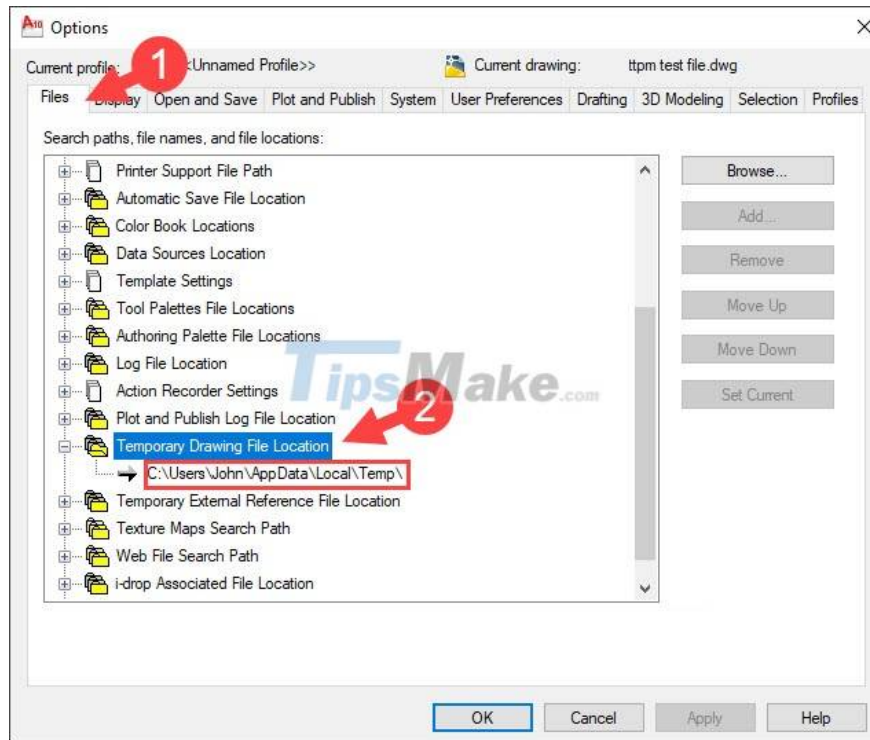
Options

Current profile: 1 <<Unnamed Profile>> Current drawing: ttpm test file.dwg

Files | Display | Open and Save | Plot and Publish | System | User Preferences | Drafting | 3D Modeling | Selection | Profiles

Search paths, file names, and file locations:

Printer Support File Path
Automatic Save File Location
Color Book Locations
Data Sources Location
Template Settings
Tool Palettes File Locations
Authoring Palette File Locations
Log File Location
Action Recorder Settings
Plot and Publish Log File Location
Temporary Drawing File Location
C:\Users\John\AppData\Local\Temp\
Temporary External Reference File Location
Texture Maps Search Path
Web File Search Path
i-drop Associated File Location

2

TipsMake.com

Browse...
Add...
Remove
Move Up
Move Down
Set Current

OK | Cancel | Apply | Help